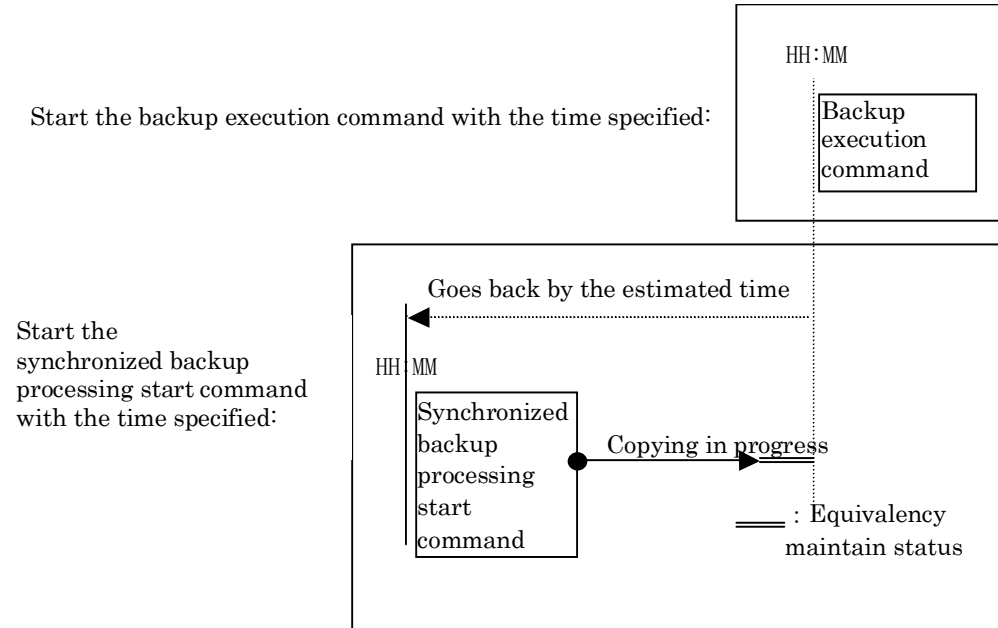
HH:MM

Start the backup execution command with the time specified:

Backup execution command

Goes back by the estimated time

Start the synchronized backup processing start command with the time specified:

HH:MM

Synchronized backup processing start command

Copying in progress

: Equivalency maintain status